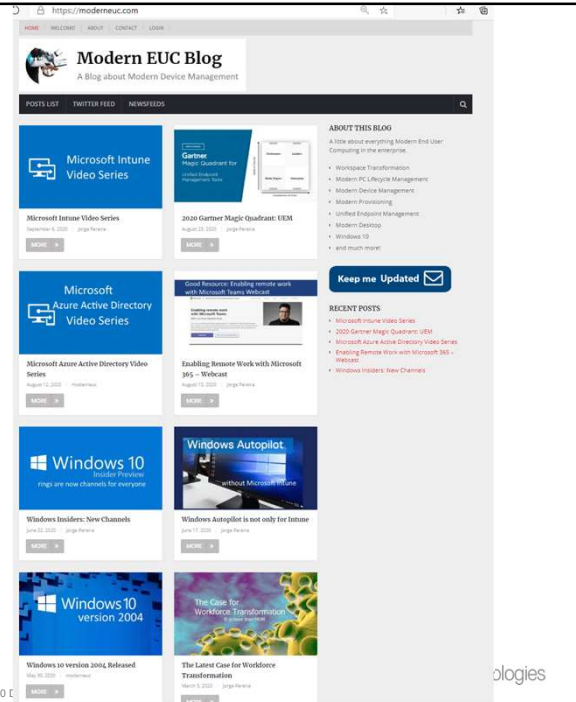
https://moderneuc.com

HOME WELCOME ABOUT CONTACT LOGIN

Modern EUC Blog
A Blog about Modern Device Management

POSTS LIST TWITTER FEED NEWSFEEDS

Microsoft Intune Video Series

Microsoft Intune Video Series
September 6, 2020 Jorge Pereira
MORE

Gartner Magic Quadrant for Unified Endpoint Management Tools

2020 Gartner Magic Quadrant: UEM
August 23, 2020 Jorge Pereira
MORE

Microsoft Azure Active Directory Video Series

Microsoft Azure Active Directory Video Series
August 12, 2020 moderneuc
MORE

Good Resource: Enabling remote work with Microsoft Teams Webcast

Enabling Remote Work with Microsoft 365 – Webcast
August 13, 2020 Jorge Pereira
MORE

Windows 10 Insider Preview
rings are now channels for everyone

Windows Insiders: New Channels
June 22, 2020 Jorge Pereira
MORE

Windows Autopilot.
without Microsoft Intune

Windows Autopilot is not only for Intune
June 17, 2020 Jorge Pereira
MORE

Windows 10 version 2004

Windows 10 version 2004 Released
May 30, 2020 moderneuc
MORE

The Case for Workforce Transformation

The Latest Case for Workforce Transformation
March 5, 2020 Jorge Pereira
MORE

ABOUT THIS BLOG
A little about everything Modern End User Computing in the enterprise
Workspace Transformation
Modern PC Lifecycle Management
Modern Device Management
Modern Provisioning
Unified Endpoint Management
Modern Desktop
Windows 10
and much more!

Keep me Updated

RECENT POSTS
Microsoft Intune Video Series
2020 Gartner Magic Quadrant: UEM
Microsoft Azure Active Directory Video Series
Enabling Remote Work with Microsoft 365 – Webcast
Windows Insiders: New Channels

ologies